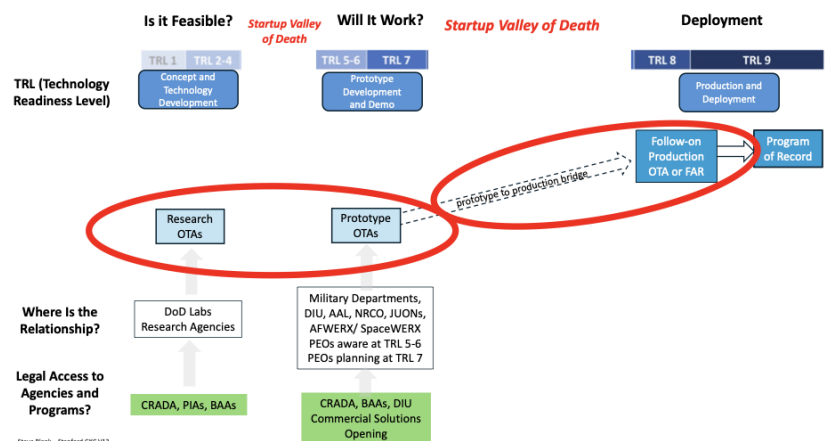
Is it Feasible?

Startup Valley of Death

Will It Work?

Startup Valley of Death

Deployment

TRL (Technology Readiness Level)

TRL 1 TRL 2-4

Concept and Technology Development

TRL 5-6 TRL 7

Prototype Development and Demo

TRL 8 TRL 9

Production and Deployment

Follow-on Production OTA or FAR

Program of Record

prototype to production bridge

Research OTAs

Prototype OTAs

Where Is the Relationship?

DoD Labs Research Agencies

Military Departments, DIU, AAL, NRCO, JUONs, AFWERX/ SpaceWERX PEOs aware at TRL 5-6 PEOs planning at TRL 7

Legal Access to Agencies and Programs?

CRADA, PIAs, BAAs

CRADA, BAAs, DIU Commercial Solutions Opening

Steve Blank - Stanford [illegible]